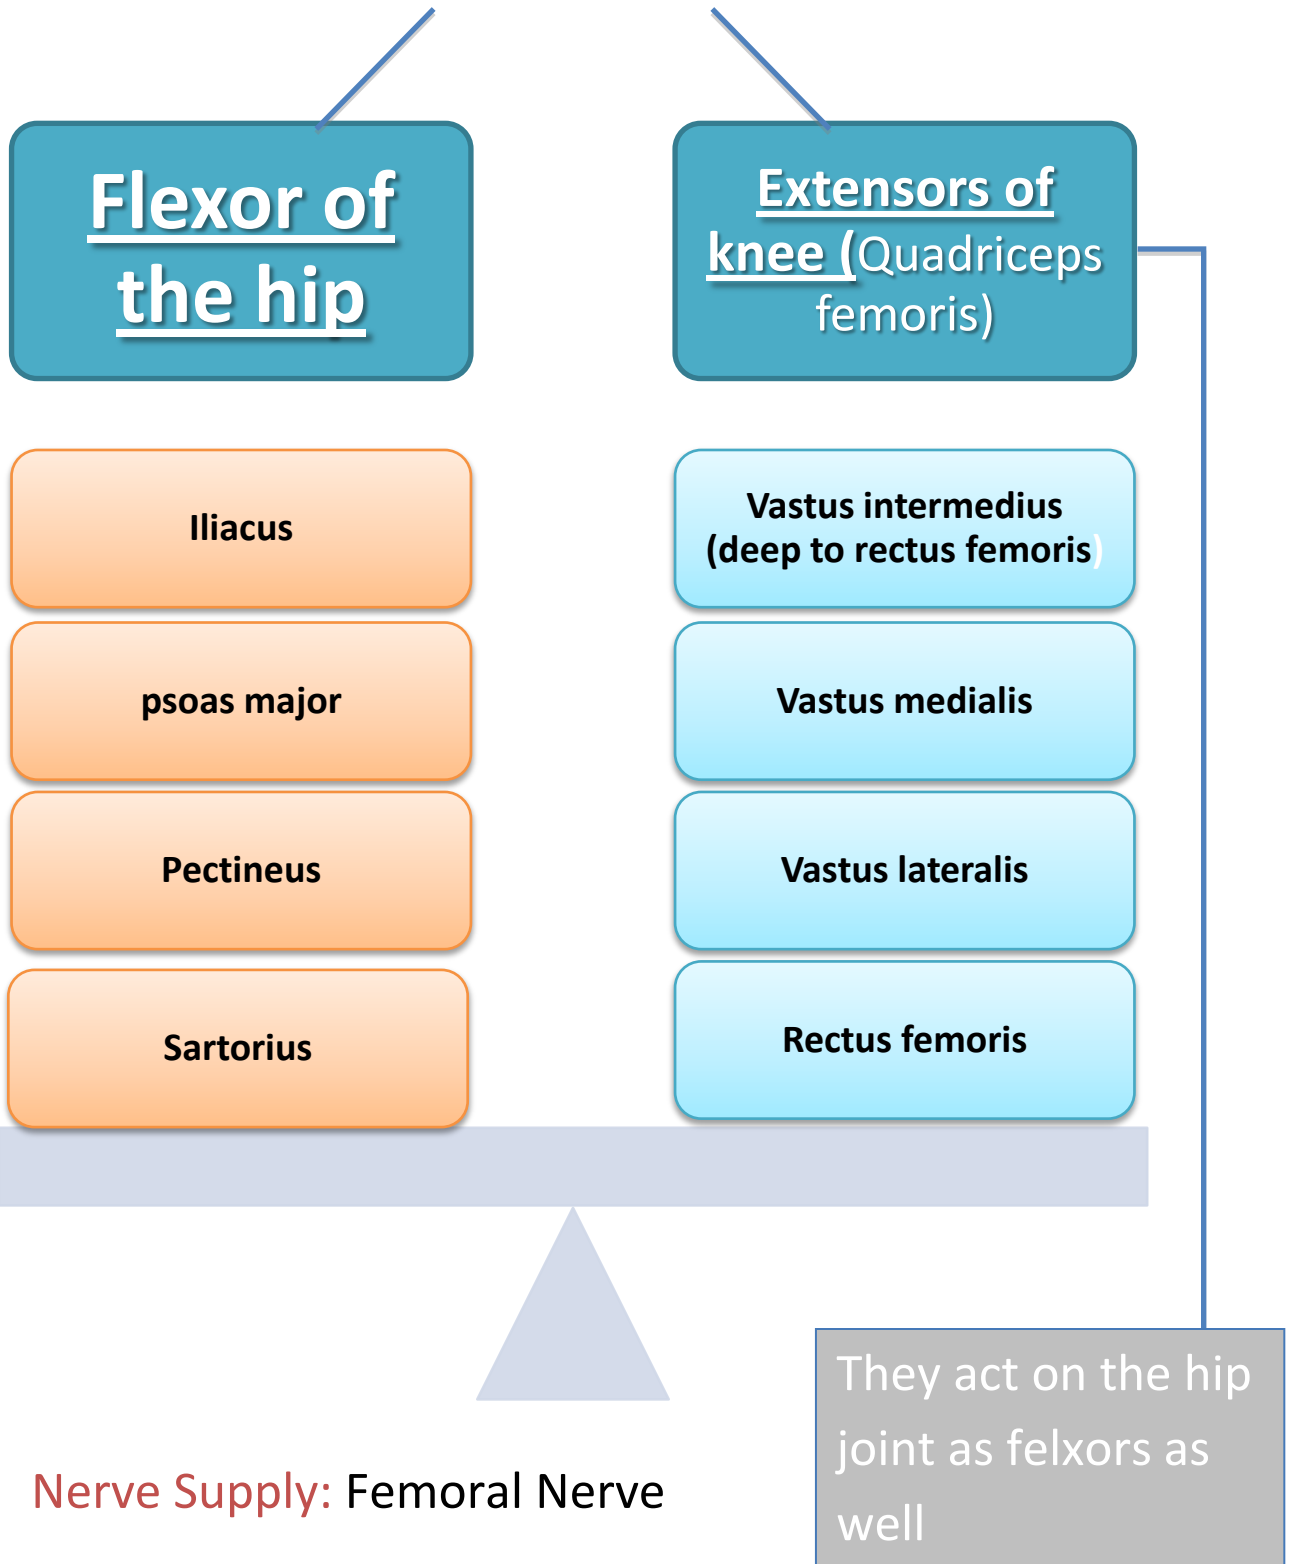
Flexor of the hip

Extensors of knee (Quadriceps femoris)

Iliacus

psoas major

Pectineus

Sartorius

Vastus intermedius (deep to rectus femoris)

Vastus medialis

Vastus lateralis

Rectus femoris

They act on the hip joint as felxors as well

Nerve Supply: Femoral Nerve